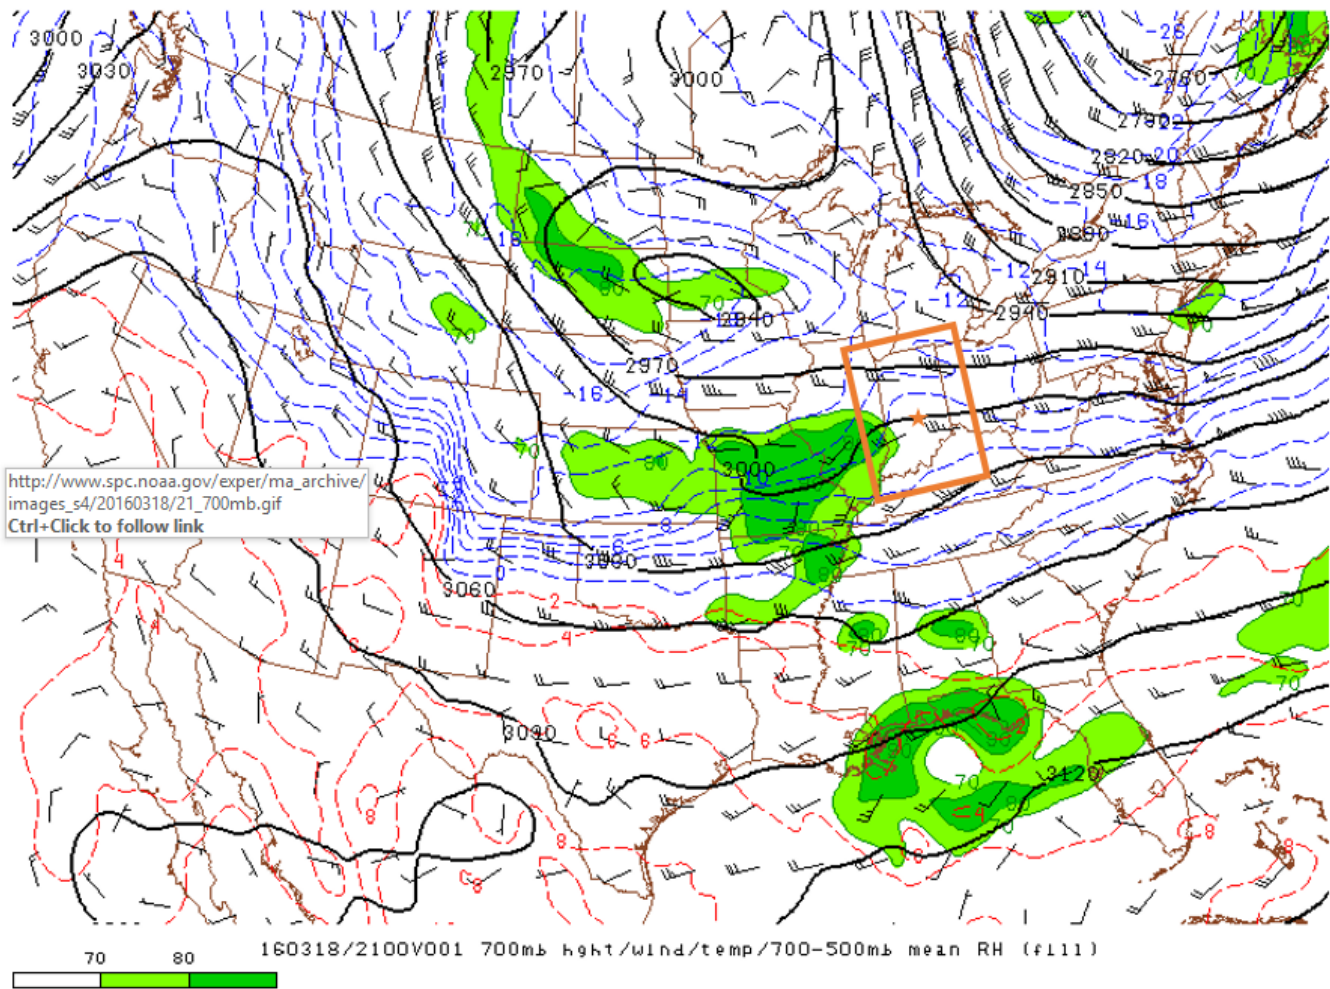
3000
3030
2970
3000
-28
2760
2790
2820
-20
2850
-18
2880
-16
-12
2910
-14
-12
2940
70
-18
80
70
2940
70
70
70
2970
-16
-14
70
80
3000
http://www.spc.noaa.gov/exper/ma_archive/images_s4/20160318/21_700mb.gif
Ctrl+Click to follow link
-8
-6
3060
3030
0
-4
2
-4
4
80
70
80
70
4
6
6
3090
3120
70
80
70
8
8
8
8
8
70
70
70
70
70
80
160318/2100V001 700mb hght/wind/temp/700-500mb mean RH (fill)
70
80